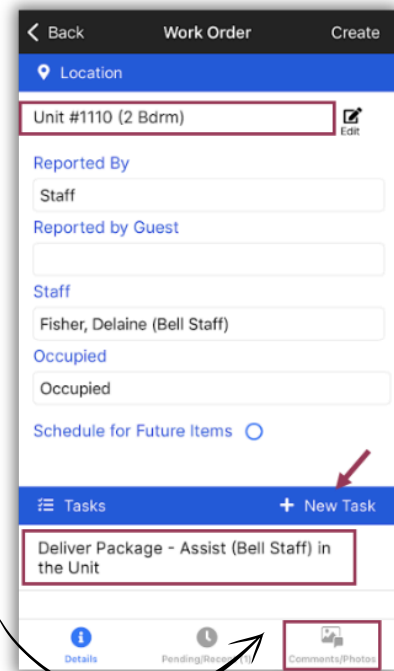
< Back
Work Order
Create

Location

Unit #1110 (2 Bdrm)
Edit

Reported By
Staff

Reported by Guest

Staff
Fisher, Delaine (Bell Staff)

Occupied
Occupied

Schedule for Future Items

Tasks
+ New Task

Deliver Package - Assist (Bell Staff) in the Unit

Details
Pending/Recent (1)
Comments/Photos